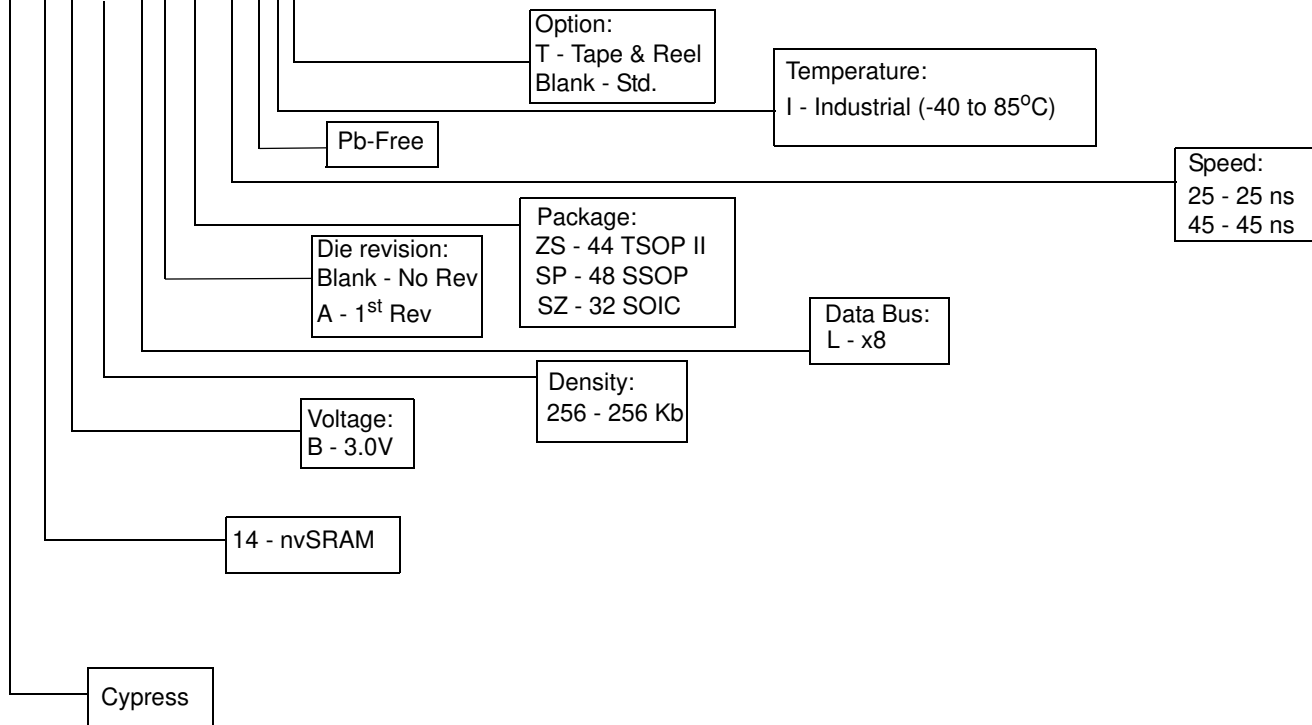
Option:
T - Tape & Reel
Blank - Std.

Temperature:
I - Industrial (-40 to 85$^{o}$C)

Pb-Free

Speed:
25 - 25 ns
45 - 45 ns

Package:
ZS - 44 TSOP II
SP - 48 SSOP
SZ - 32 SOIC

Die revision:
Blank - No Rev
A - 1$^{st}$ Rev

Data Bus:
L - x8

Density:
256 - 256 Kb

Voltage:
B - 3.0V

14 - nvSRAM

Cypress